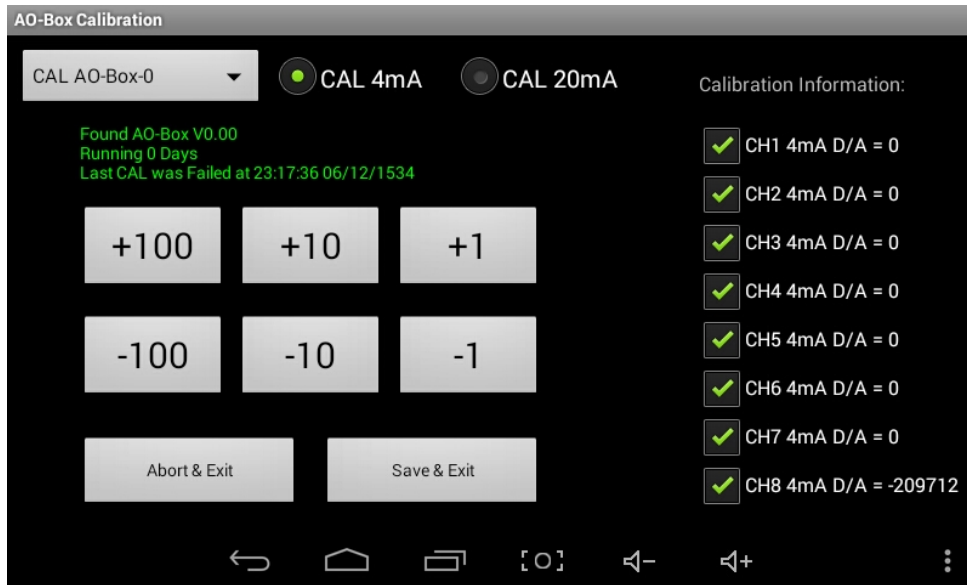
AO-Box Calibration

CAL AO-Box-0

CAL 4mA

CAL 20mA

Calibration Information:

Found AO-Box V0.00
Running 0 Days
Last CAL was Failed at 23:17:36 06/12/1534

CH1 4mA D/A = 0

CH2 4mA D/A = 0

CH3 4mA D/A = 0

CH4 4mA D/A = 0

CH5 4mA D/A = 0

CH6 4mA D/A = 0

CH7 4mA D/A = 0

CH8 4mA D/A = -209712

+100

+10

+1

-100

-10

-1

Abort & Exit

Save & Exit